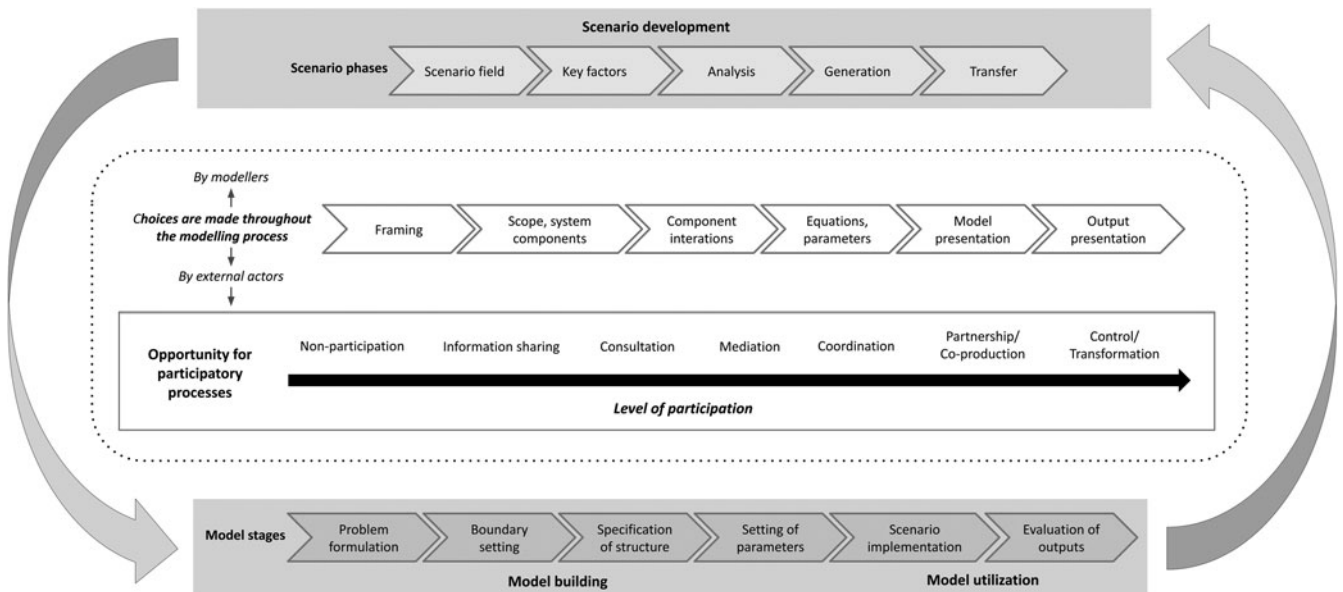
Scenario development

Scenario phases

Scenario field

Key factors

Analysis

Generation

Transfer

By modellers

Choices are made throughout the modelling process

By external actors

Framing

Scope, system components

Component interations

Equations, parameters

Model presentation

Output presentation

Opportunity for participatory processes

Non-participation

Information sharing

Consultation

Mediation

Coordination

Partnership/ Co-production

Control/ Transformation

Level of participation

Model stages

Problem formulation

Boundary setting

Specification of structure

Setting of parameters

Scenario implementation

Evaluation of outputs

Model building

Model utilization